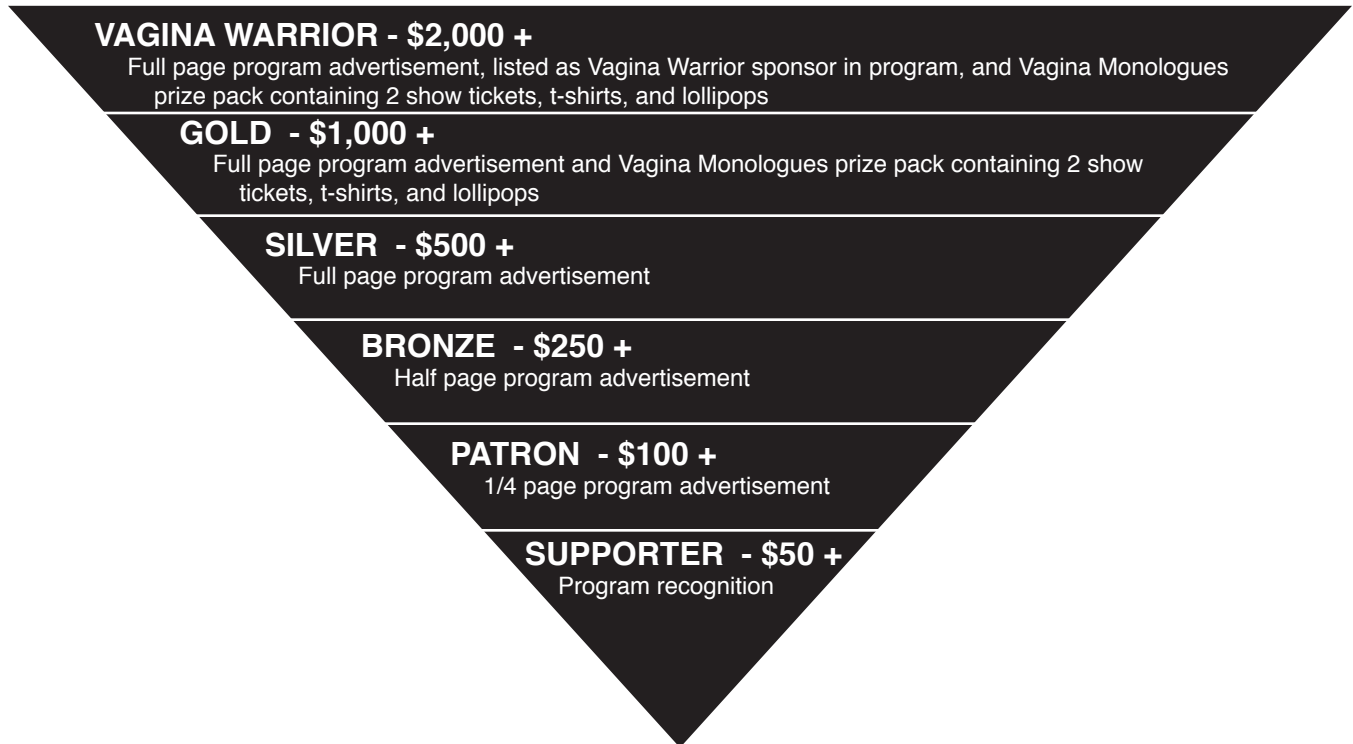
VAGINA WARRIOR - \$2,000 +
Full page program advertisement, listed as Vagina Warrior sponsor in program, and Vagina Monologues prize pack containing 2 show tickets, t-shirts, and lollipops

GOLD - \$1,000 +
Full page program advertisement and Vagina Monologues prize pack containing 2 show tickets, t-shirts, and lollipops

SILVER - \$500 +
Full page program advertisement

BRONZE - \$250 +
Half page program advertisement

PATRON - \$100 +
1/4 page program advertisement

SUPPORTER - \$50 +
Program recognition